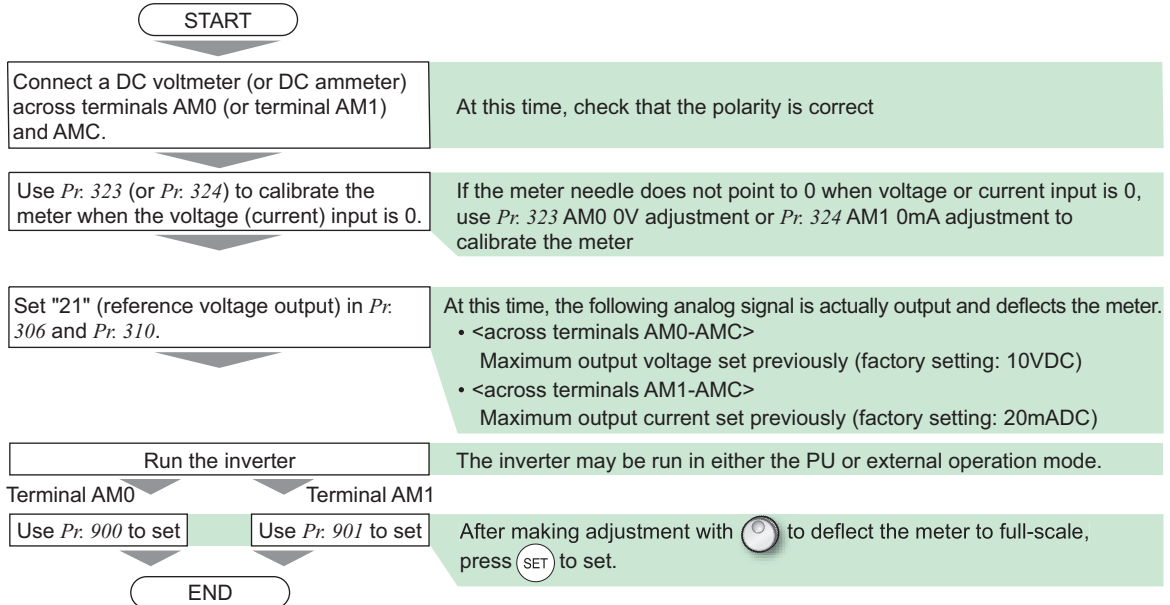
START

Connect a DC voltmeter (or DC ammeter) across terminals AM0 (or terminal AM1) and AMC.

At this time, check that the polarity is correct

Use Pr. 323 (or Pr. 324) to calibrate the meter when the voltage (current) input is 0.

If the meter needle does not point to 0 when voltage or current input is 0, use Pr. 323 AM0 0V adjustment or Pr. 324 AM1 0mA adjustment to calibrate the meter

Set "21" (reference voltage output) in Pr. 306 and Pr. 310.

At this time, the following analog signal is actually output and deflects the meter.
• <across terminals AM0-AMC>
Maximum output voltage set previously (factory setting: 10VDC)
• <across terminals AM1-AMC>
Maximum output current set previously (factory setting: 20mADC)

Run the inverter

The inverter may be run in either the PU or external operation mode.

Terminal AM0

Terminal AM1

Use Pr. 900 to set

Use Pr. 901 to set

After making adjustment with to deflect the meter to full-scale, press SET to set.

END